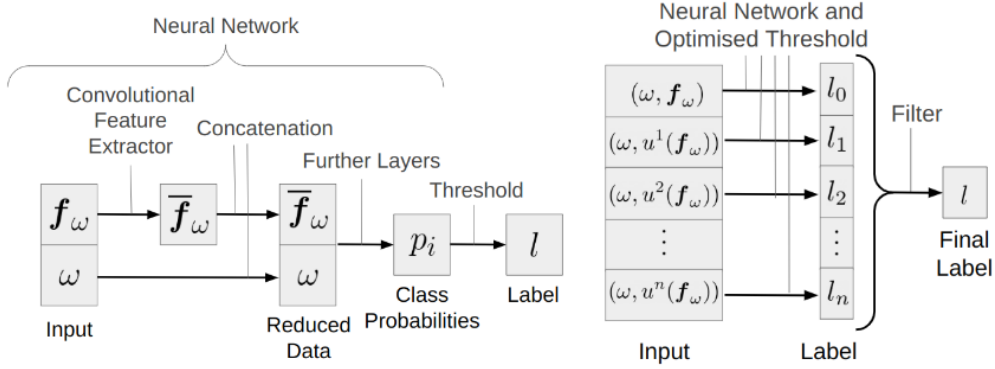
Neural Network

Convolutional Feature Extractor

Concatenation

Further Layers

Threshold

$\boldsymbol{f}_\omega$

$\omega$

Input

$\overline{\boldsymbol{f}}_\omega$

$\overline{\boldsymbol{f}}_\omega$

$\omega$

Reduced Data

$p_i$

Class Probabilities

$l$

Label

Neural Network and Optimised Threshold

$(\omega, \boldsymbol{f}_\omega)$

$(\omega, u^1(\boldsymbol{f}_\omega))$

$(\omega, u^2(\boldsymbol{f}_\omega))$

$\vdots$

$(\omega, u^n(\boldsymbol{f}_\omega))$

Input

$l_0$

$l_1$

$l_2$

$\vdots$

$l_n$

Label

Filter

$l$

Final Label